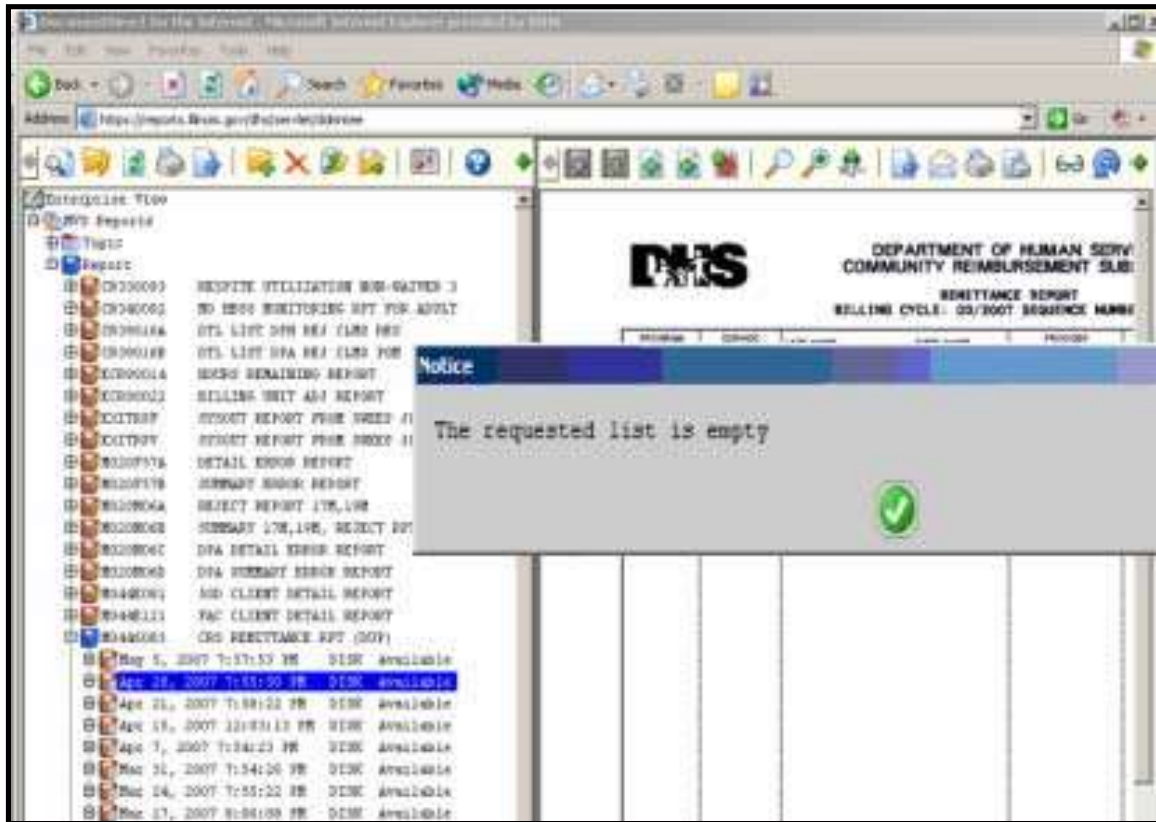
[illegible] - Microsoft Internet Explorer provided by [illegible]

File Edit View Favorites Tools Help

Back Search Favorites Media

Address https://reports.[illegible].gov/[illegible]

Enterprise Tree
DHS Reports
Topic
Report
CR330003 RESPITE UTILIZATION NON-WAIVER 3
CR340002 NO MEDS MONITORING RPT FOR ADULT
CR39018A DTL LIST DPA REJ CLMS REC
CR39018B DTL LIST DPA REJ CLMS FOR
ECR00014 HOURS REMAINING REPORT
ECR00022 BILLING UNIT ADJ REPORT
EXITRUF OUTPUT REPORT FROM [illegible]
EXITRUV OUTPUT REPORT FROM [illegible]
M320F57A DETAIL ERROR REPORT
M320F57B SUMMARY ERROR REPORT
M320M06A REJECT REPORT 17M,19M
M320M06B SUMMARY 17M,19M, REJECT RPT
M320M06C DPA DETAIL ERROR REPORT
M320M06D DPA SUMMARY ERROR REPORT
M344E001 ADD CLIENT DETAIL REPORT
M344E121 FAC CLIENT DETAIL REPORT
M344G003 CRS REMITTANCE RPT (DOP)
May 5, 2007 7:37:53 PM DISK Available
Apr 28, 2007 7:55:50 PM DISK Available
Apr 21, 2007 7:58:22 PM DISK Available
Apr 15, 2007 12:03:13 PM DISK Available
Apr 7, 2007 7:34:23 PM DISK Available
Mar 31, 2007 7:34:20 PM DISK Available
Mar 24, 2007 7:55:22 PM DISK Available
Mar 17, 2007 8:06:09 PM DISK Available

DHS
DEPARTMENT OF HUMAN SERV
COMMUNITY REIMBURSEMENT SUB
REMITTANCE REPORT
BILLING CYCLE: 05/2007 SEQUENCE NUMB

Notice
The requested list is empty